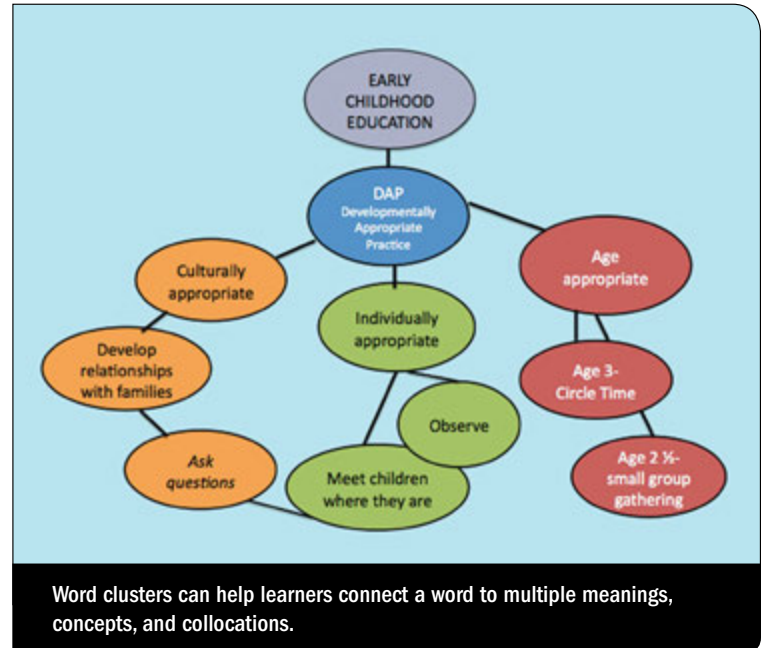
EARLY CHILDHOOD EDUCATION

DAP
Developmentally Appropriate Practice

Culturally appropriate

Individually appropriate

Age appropriate

Develop relationships with families

Age 3-
Circle Time

Observe

Ask questions

Meet children where they are

Age 2 ½-
small group gathering

Word clusters can help learners connect a word to multiple meanings, concepts, and collocations.